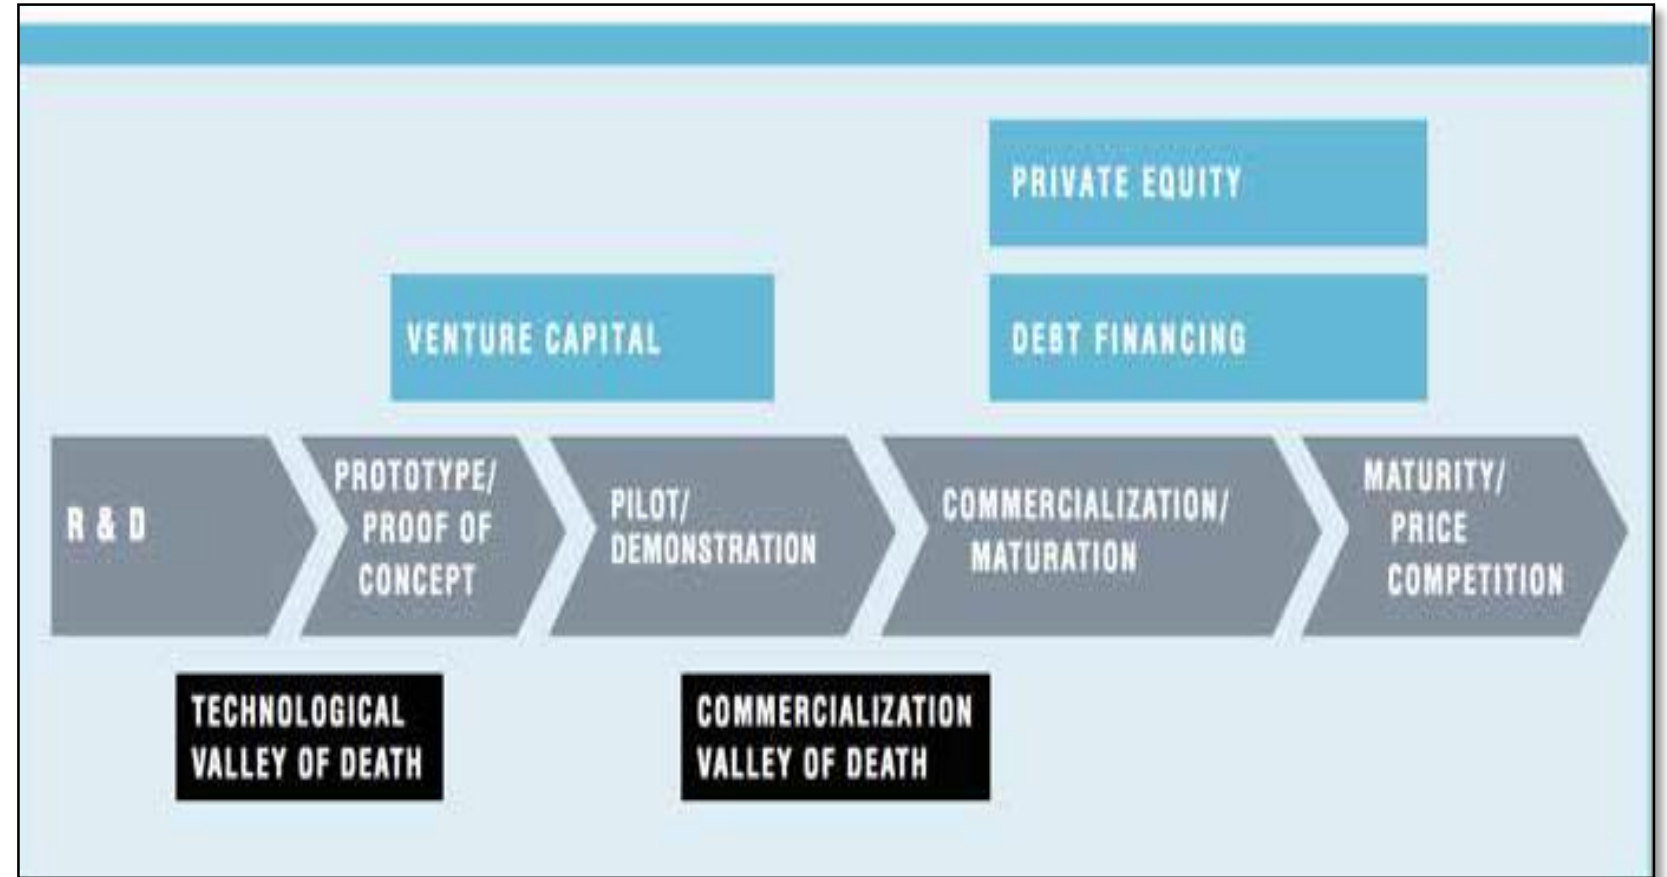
PRIVATE EQUITY

VENTURE CAPITAL

DEBT FINANCING

R & D

PROTOTYPE/ PROOF OF CONCEPT

PILOT/ DEMONSTRATION

COMMERCIALIZATION/ MATURATION

MATURITY/ PRICE COMPETITION

TECHNOLOGICAL VALLEY OF DEATH

COMMERCIALIZATION VALLEY OF DEATH